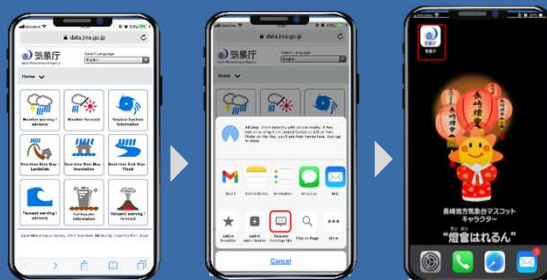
data.jma.go.jp

気象庁
Japan Meteorological Agency

Select Language
English

Home

Weather warning / advisory

Weather forecast

Tropical Cyclone Information

Real-time Risk Map Landslide

Real-time Risk Map Inundation

Real-time Risk Map Flood

Tsunami warning / advisory

Earthquake Information

Volcanic warning / forecast

data.jma.go.jp

気象庁

Home

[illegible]

Cancel

気象庁

長崎地方気象台マスコット キャラクター

"燈會はれるん"